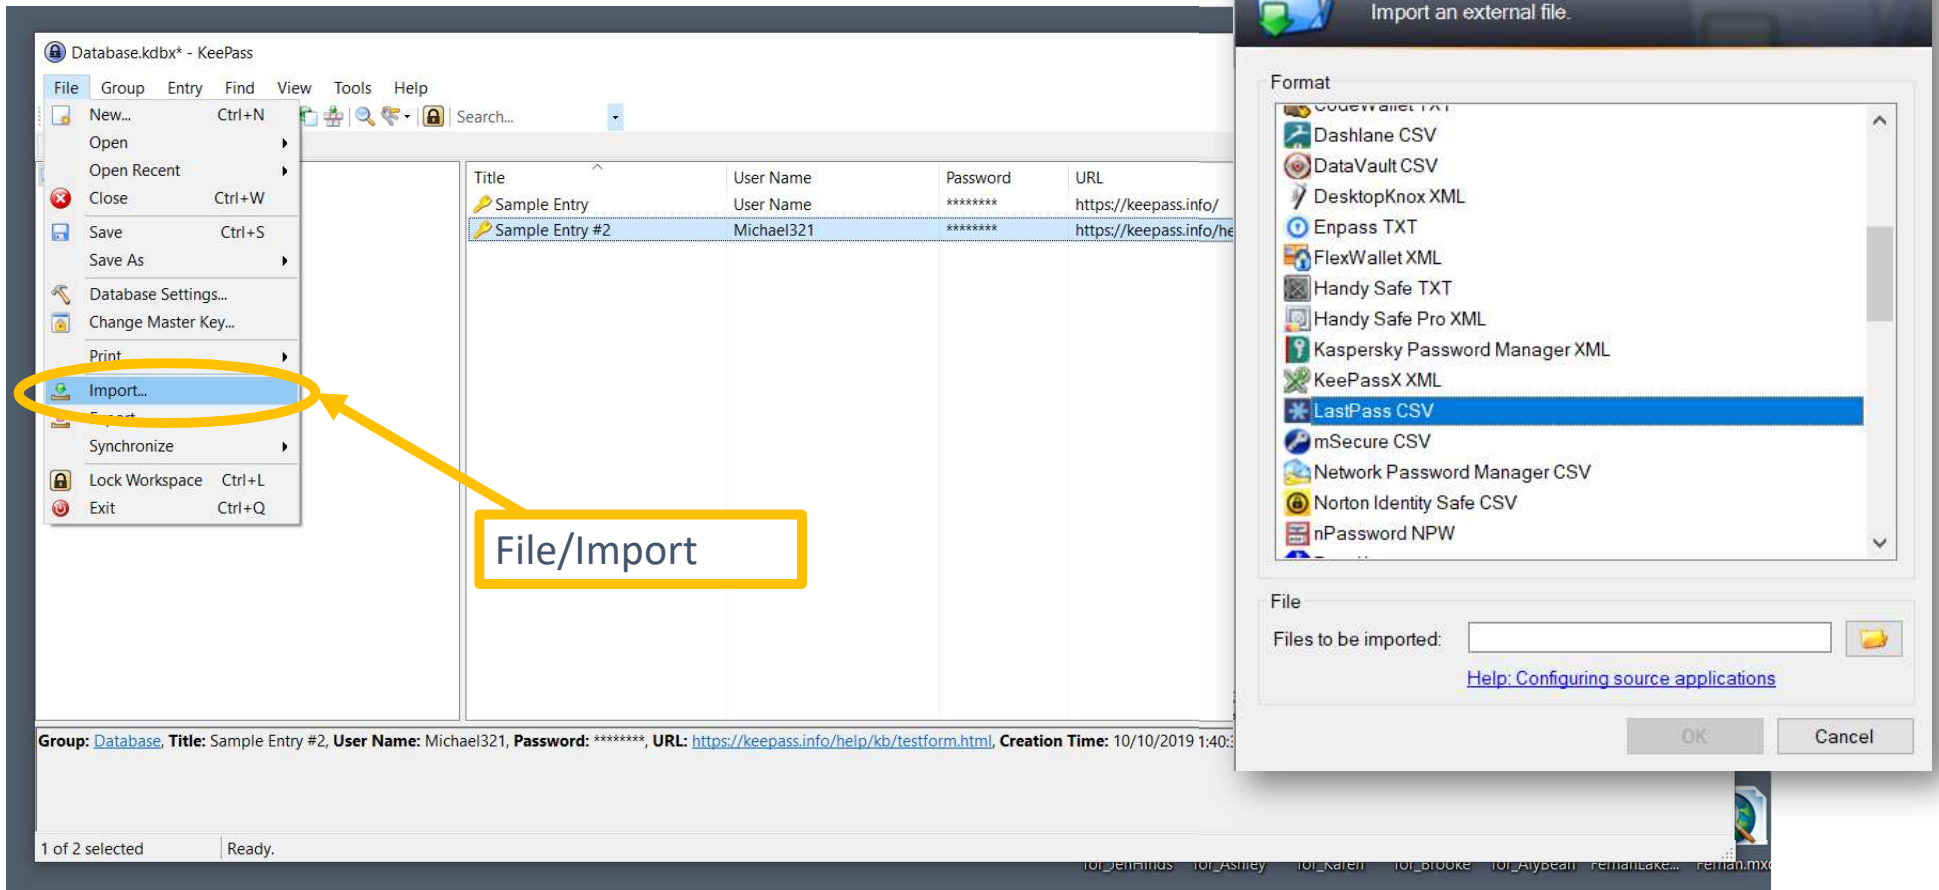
Database.kdbx* - KeePass

File Group Entry Find View Tools Help

Search...

New... Ctrl+N
Open
Open Recent
Close Ctrl+W
Save Ctrl+S
Save As
Database Settings...
Change Master Key...
Print
Import...
Export
Synchronize
Lock Workspace Ctrl+L
Exit Ctrl+Q

| Title | User Name | Password | URL |
|---|---|---|---|
| Sample Entry | User Name | ******** | https://keepass.info/ |
| Sample Entry #2 | Michael321 | ******** | https://keepass.info/he |

File/Import

Group: Database, Title: Sample Entry #2, User Name: Michael321, Password: ********, URL: https://keepass.info/help/kb/testform.html, Creation Time: 10/10/2019 1:40:

1 of 2 selected Ready.

Import an external file.

Format

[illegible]
Dashlane CSV
DataVault CSV
DesktopKnox XML
Enpass TXT
FlexWallet XML
Handy Safe TXT
Handy Safe Pro XML
Kaspersky Password Manager XML
KeePassX XML
LastPass CSV
mSecure CSV
Network Password Manager CSV
Norton Identity Safe CSV
nPassword NPW

File
Files to be imported:
Help: Configuring source applications

OK Cancel

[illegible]